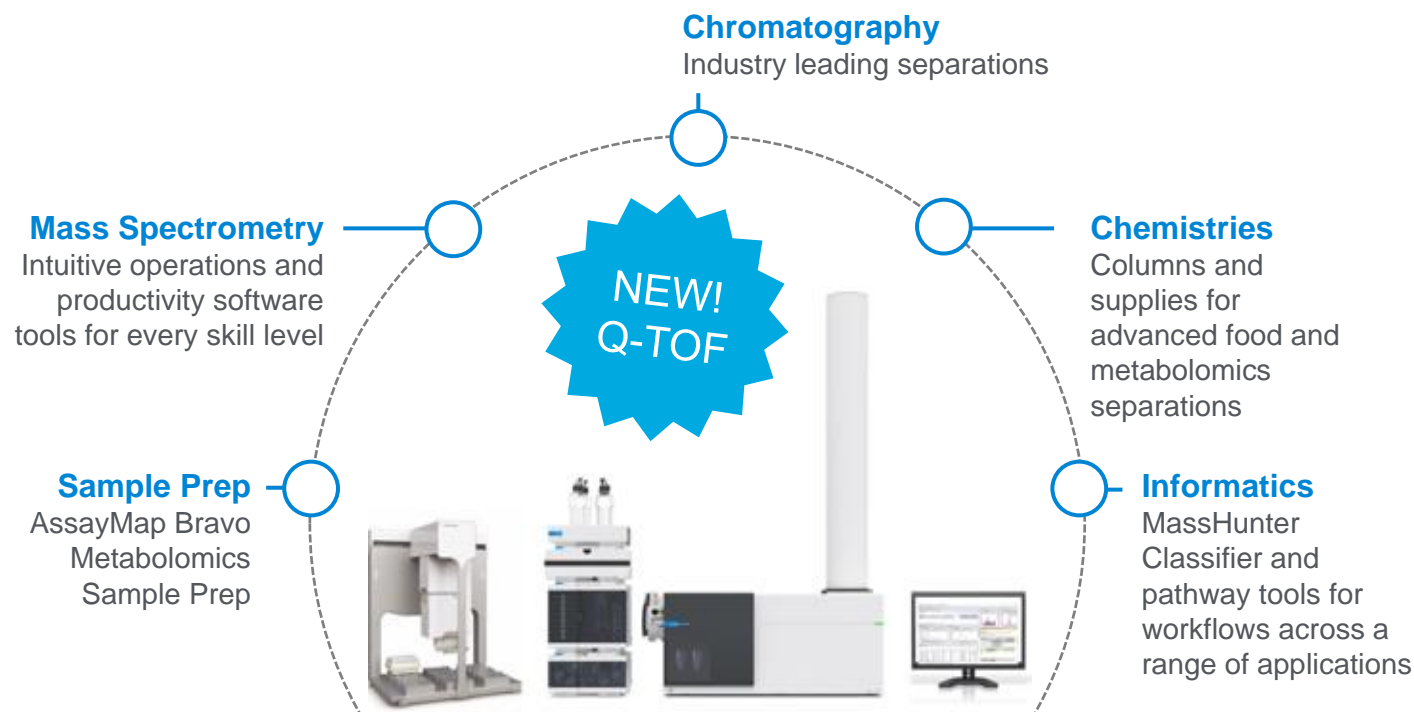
Chromatography
Industry leading separations

Mass Spectrometry
Intuitive operations and productivity software tools for every skill level

NEW!
Q-TOF

Chemistries
Columns and supplies for advanced food and metabolomics separations

Sample Prep
AssayMap Bravo Metabolomics Sample Prep

Informatics
MassHunter Classifier and pathway tools for workflows across a range of applications